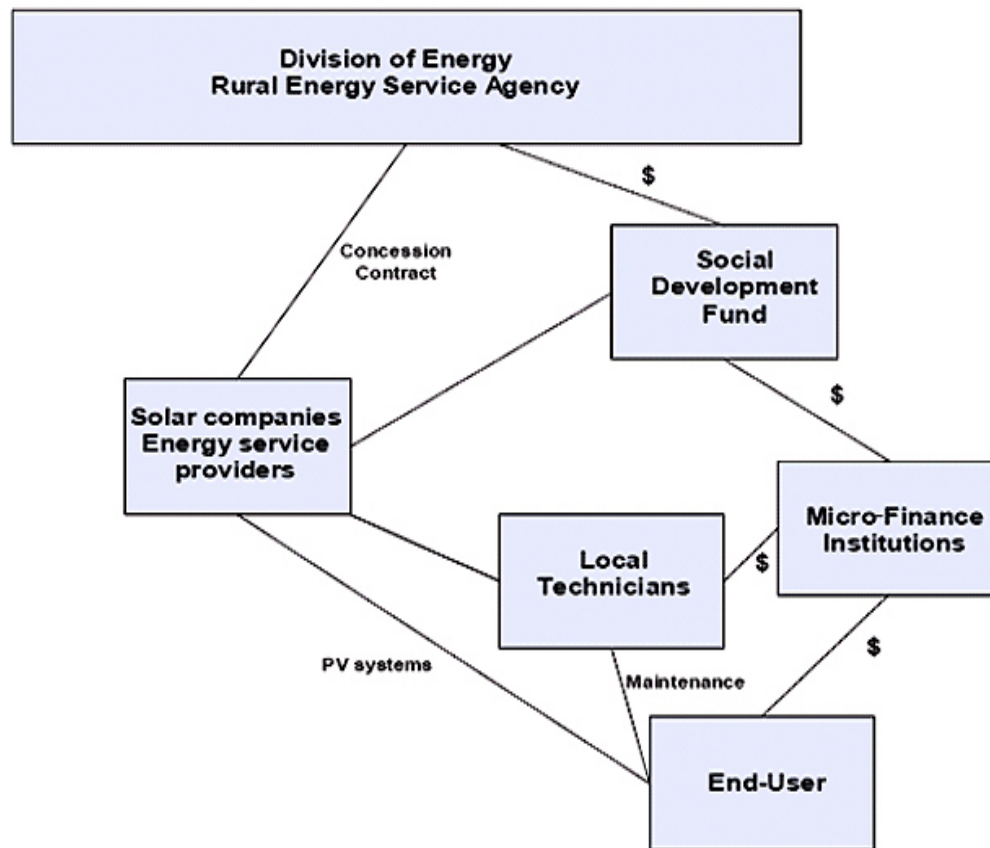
Division of Energy
Rural Energy Service Agency

$

Concession Contract

Social Development Fund

$

Solar companies Energy service providers

Micro-Finance Institutions

Local Technicians

$

$

PV systems

Maintenance

End-User